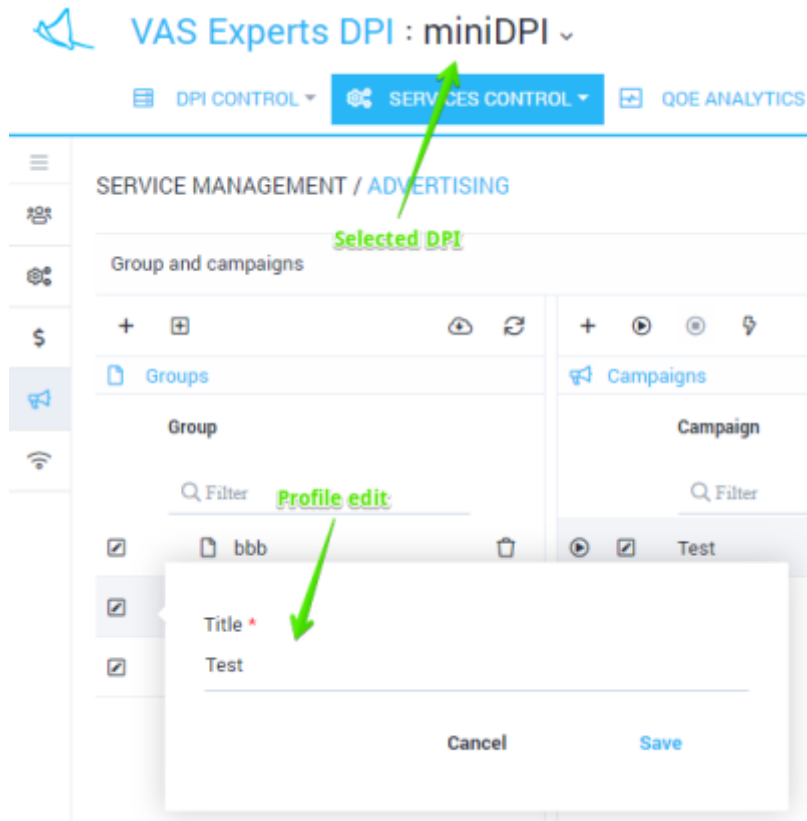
VAS Experts DPI : miniDPI

DPI CONTROL  SERVICES CONTROL  QOE ANALYTICS

SERVICE MANAGEMENT / ADVERTISING

Selected DPI

Group and campaigns

Groups

Campaigns

Group

Campaign

Filter

Profile edit

Filter

bbb

Test

Title *

Test

Cancel

Save